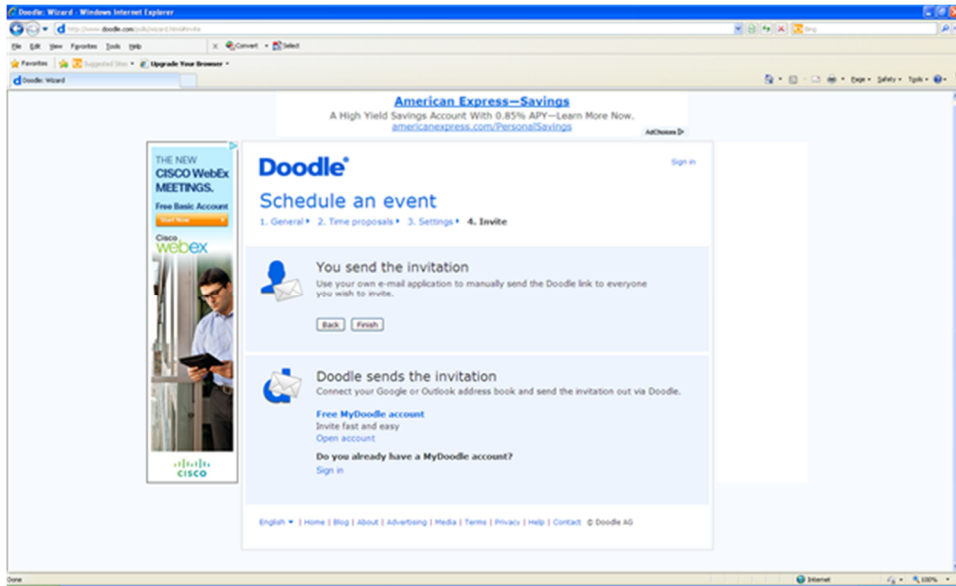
Doodle: Wizard - Windows Internet Explorer

http://www.doodle.com/polls/wizard.html#invite

File Edit View Favorites Tools Help

Convert Select

Favorites Suggested Sites Upgrade Your Browser

Doodle: Wizard

Page Safety Tools

American Express—Savings

A High Yield Savings Account With 0.85% APY—Learn More Now.

americanexpress.com/PersonalSavings

AdChoices

THE NEW CISCO WebEx MEETINGS.

Free Basic Account

Start Now

Cisco webex

CISCO

Doodle

Sign in

Schedule an event

1. General 2. Time proposals 3. Settings 4. Invite

You send the invitation

Use your own e-mail application to manually send the Doodle link to everyone you wish to invite.

Back Finish

Doodle sends the invitation

Connect your Google or Outlook address book and send the invitation out via Doodle.

Free MyDoodle account

Invite fast and easy

Open account

Do you already have a MyDoodle account?

Sign in

English | Home | Blog | About | Advertising | Media | Terms | Privacy | Help | Contact © Doodle AG

Done

Internet

100%